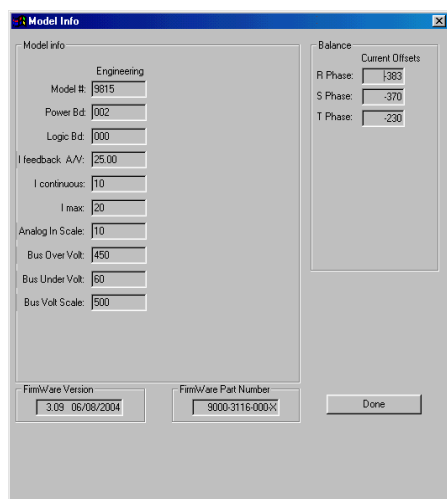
Model Info

Model info

Engineering

Model #: 9815

Power Bd: 002

Logic Bd: 000

I feedback A/V: 25.00

I continuous: 10

I max: 20

Analog In Scale: 10

Bus Over Volt: 450

Bus Under Volt: 60

Bus Volt Scale: 500

Balance

Current Offsets

R Phase: -383

S Phase: -370

T Phase: -230

FirmWare Version

3.09 06/08/2004

FirmWare Part Number

9000-3116-000X

Done